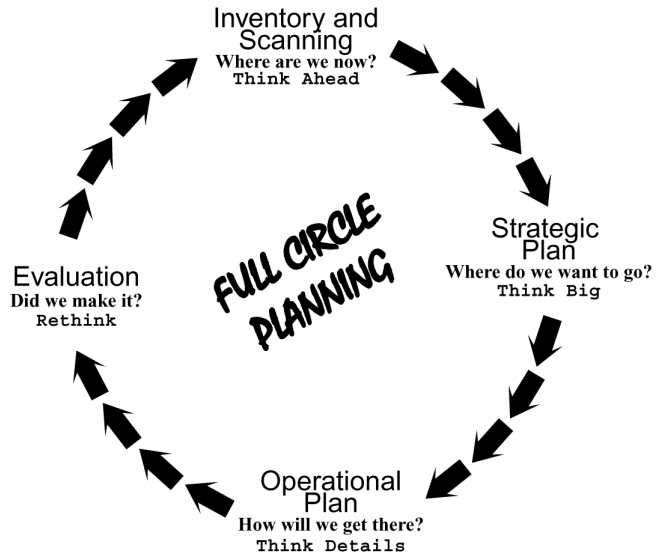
Inventory and Scanning
Where are we now?
Think Ahead

Strategic Plan
Where do we want to go?
Think Big

Operational Plan
How will we get there?
Think Details

Evaluation
Did we make it?
Rethink

FULL CIRCLE PLANNING